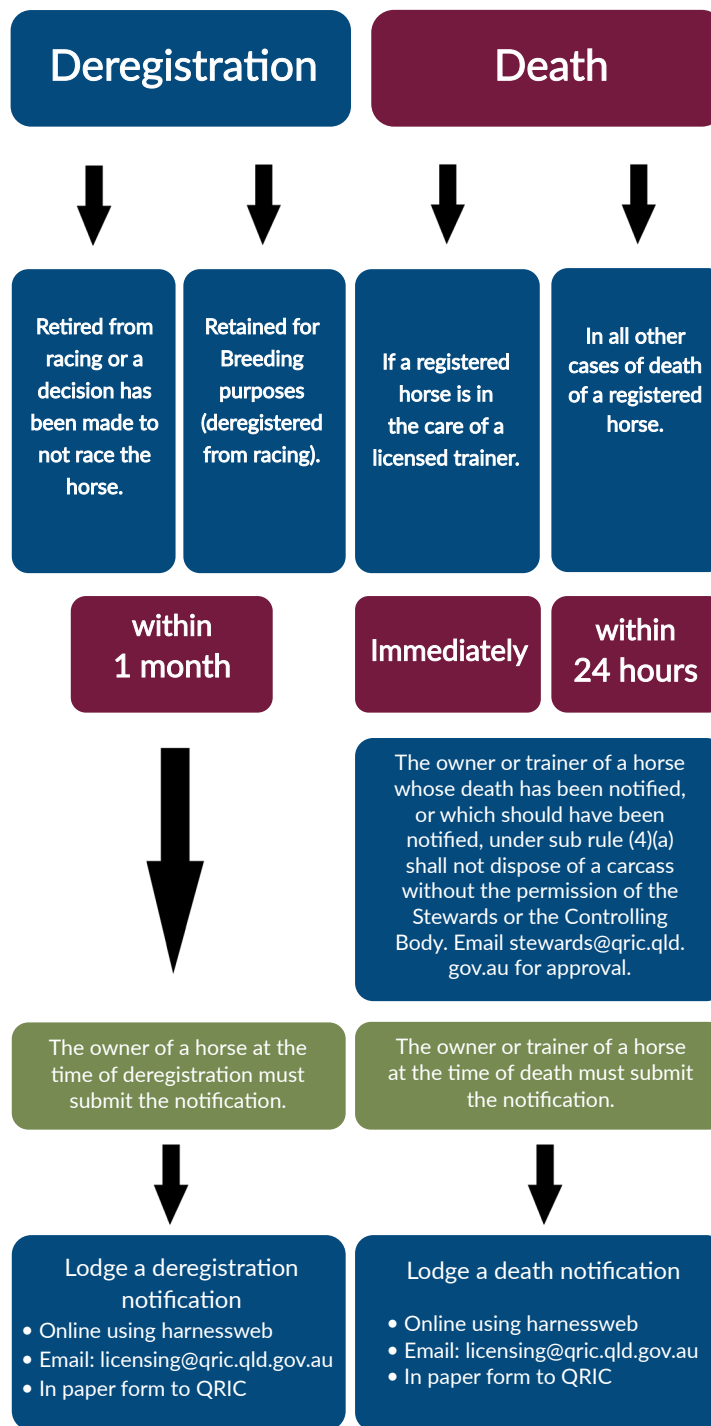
Deregistration

Death

Retired from racing or a decision has been made to not race the horse.

Retained for Breeding purposes (deregistered from racing).

If a registered horse is in the care of a licensed trainer.

In all other cases of death of a registered horse.

within 1 month

Immediately

within 24 hours

The owner or trainer of a horse whose death has been notified, or which should have been notified, under sub rule (4)(a) shall not dispose of a carcass without the permission of the Stewards or the Controlling Body. Email stewards@qric.qld.gov.au for approval.

The owner of a horse at the time of deregistration must submit the notification.

The owner or trainer of a horse at the time of death must submit the notification.

Lodge a deregistration notification
• Online using harnessweb
• Email: licensing@qric.qld.gov.au
• In paper form to QRIC

Lodge a death notification
• Online using harnessweb
• Email: licensing@qric.qld.gov.au
• In paper form to QRIC